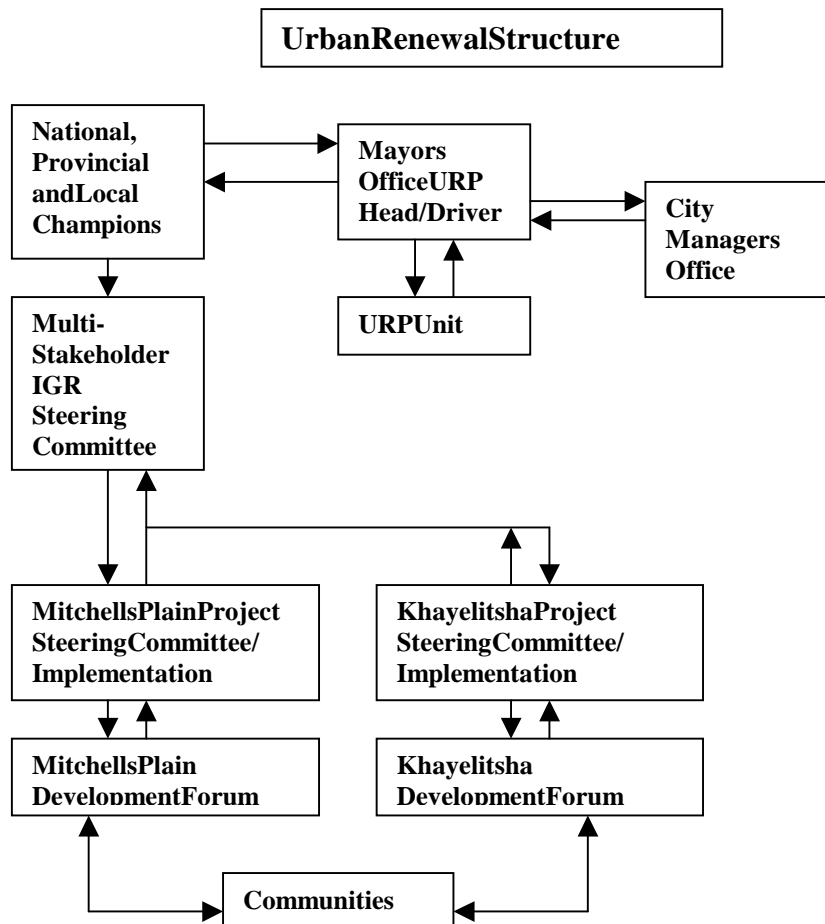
UrbanRenewalStructure

National, Provincial andLocal Champions

Mayors OfficeURP Head/Driver

City Managers Office

URPUnit

Multi-Stakeholder IGR Steering Committee

MitchellsPlainProject SteeringCommittee/ Implementation

KhayelitshaProject SteeringCommittee/ Implementation

MitchellsPlain DevelopmentForum

Khayelitsha DevelopmentForum

Communities